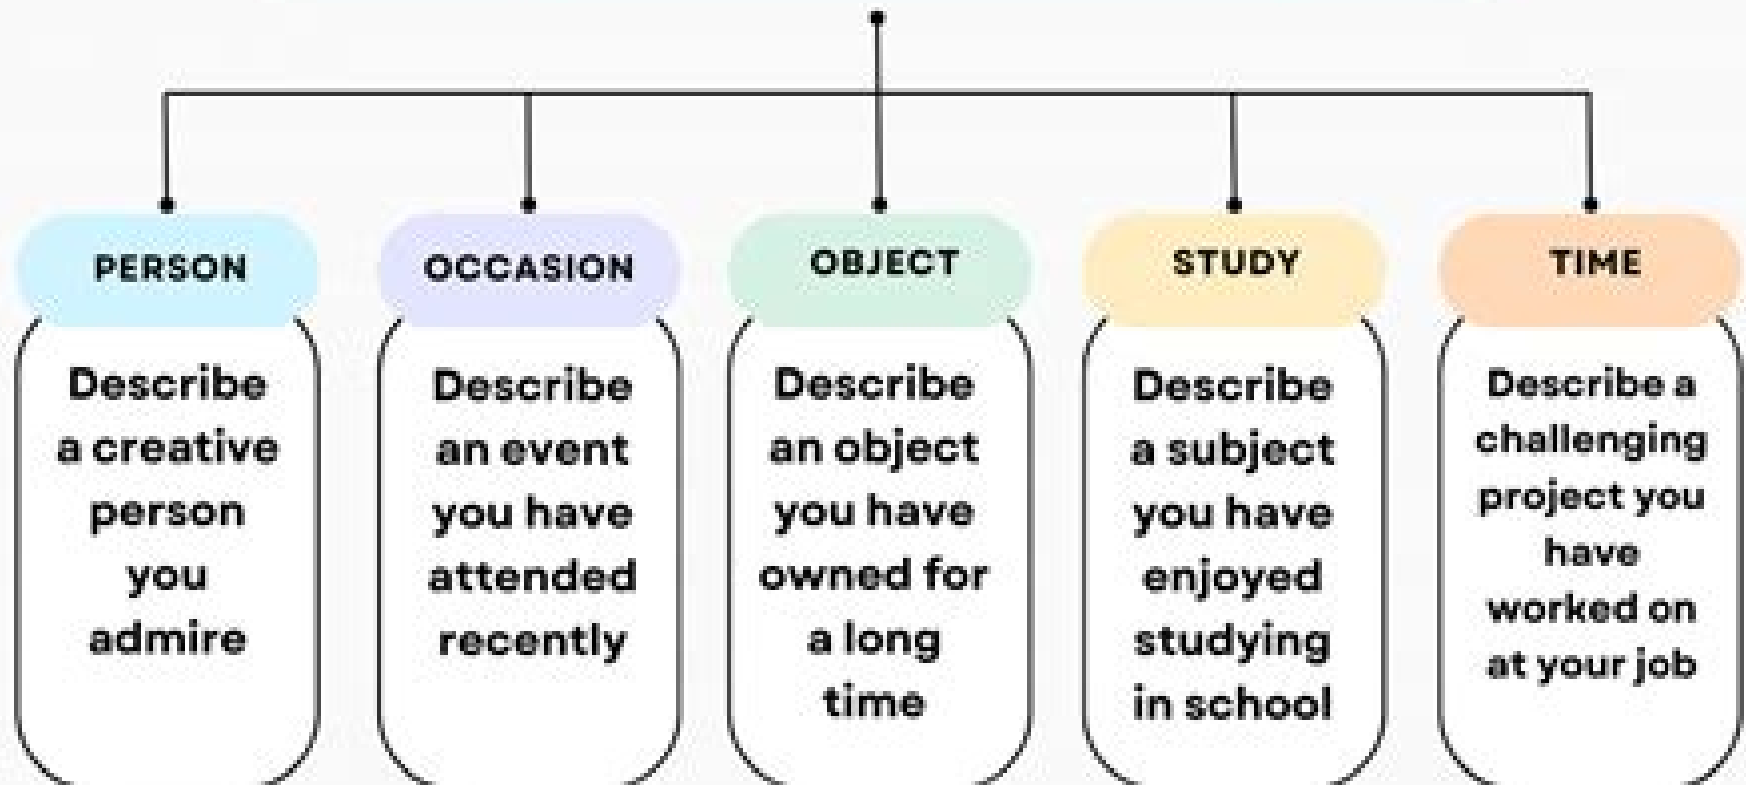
PERSON

Describe a creative person you admire

OCCASION

Describe an event you have attended recently

OBJECT

Describe an object you have owned for a long time

STUDY

Describe a subject you have enjoyed studying in school

TIME

Describe a challenging project you have worked on at your job